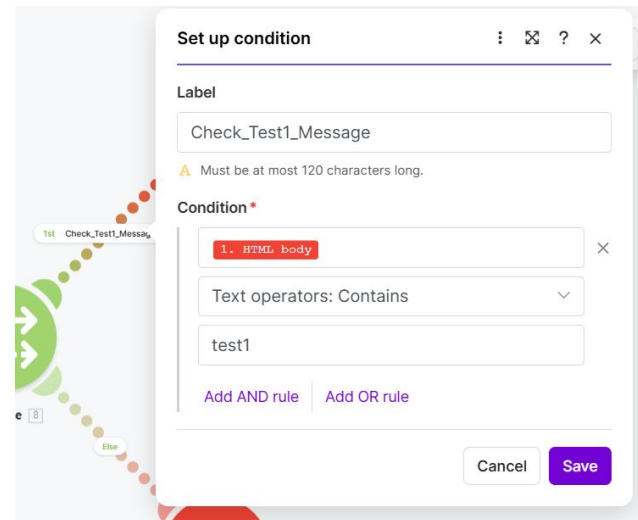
1st Check_Test1_Messag

e 8

Else

Set up condition

Label

Check_Test1_Message

Must be at most 120 characters long.

Condition *

1. HTML body

Text operators: Contains

test1

Add AND rule Add OR rule

Cancel Save